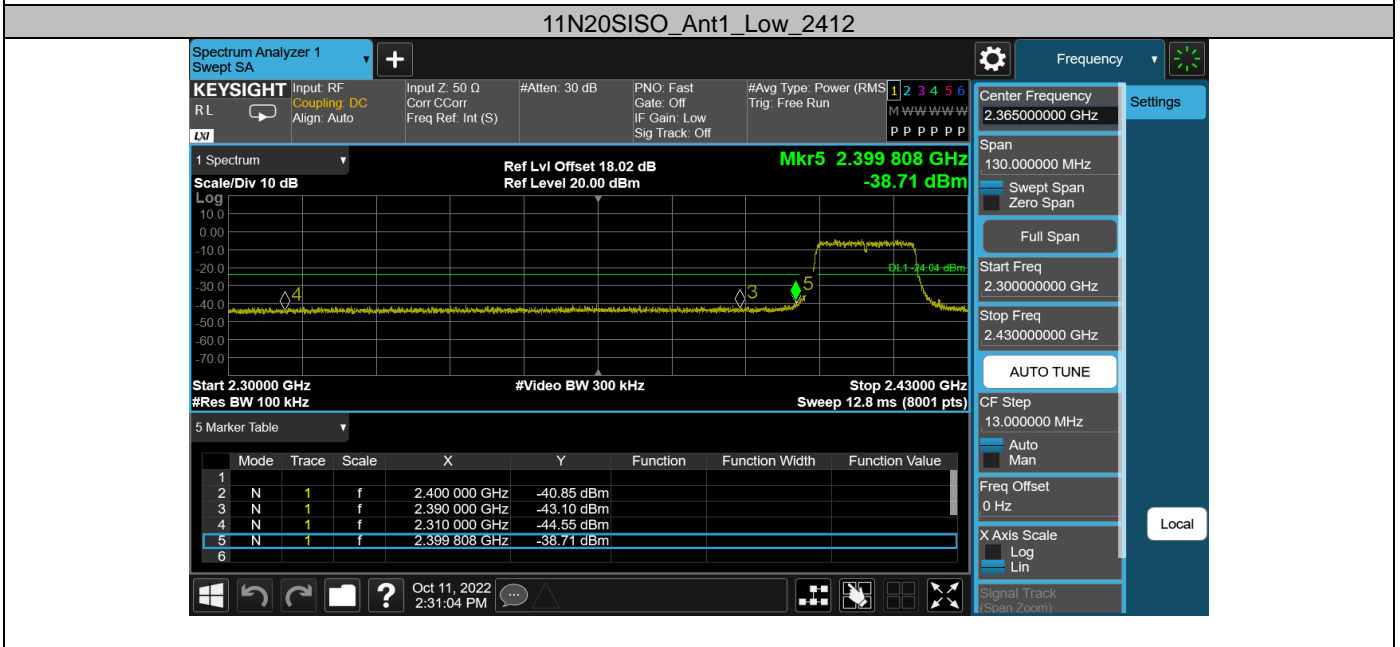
11N20SISO_Ant1_Low_2412

Spectrum Analyzer 1
Swept SA

KEYSIGHT
RL

Input: RF
Coupling: DC
Align: Auto

Input Z: 50 Ω
Corr CCorr
Freq Ref: Int (S)

#Atten: 30 dB

PNO: Fast
Gate: Off
IF Gain: Low
Sig Track: Off

#Avg Type: Power (RMS)
Trig: Free Run

1 2 3 4 5 6
M WWWWW
P P P P P P

Frequency

1 Spectrum

Scale/Div 10 dB
Log

Ref Lvl Offset 18.02 dB
Ref Level 20.00 dBm

Mkr5 2.399 808 GHz
-38.71 dBm

10.0
0.00
-10.0
-20.0
-30.0
-40.0
-50.0
-60.0
-70.0

DL1 -24.04 dBm

4
3
5

Start 2.30000 GHz
#Res BW 100 kHz

#Video BW 300 kHz

Stop 2.43000 GHz
Sweep 12.8 ms (8001 pts)

5 Marker Table

| | Mode | Trace | Scale | X | Y | Function | Function Width | Function Value |
|---|---|---|---|---|---|---|---|---|
| 1 | | | | | | | | |
| 2 | N | 1 | f | 2.400 000 GHz | -40.85 dBm | | | |
| 3 | N | 1 | f | 2.390 000 GHz | -43.10 dBm | | | |
| 4 | N | 1 | f | 2.310 000 GHz | -44.55 dBm | | | |
| 5 | N | 1 | f | 2.399 808 GHz | -38.71 dBm | | | |
| 6 | | | | | | | | |

Oct 11, 2022
2:31:04 PM

Center Frequency
2.365000000 GHz

Settings

Span
130.000000 MHz
Swept Span
Zero Span

Full Span

Start Freq
2.300000000 GHz

Stop Freq
2.430000000 GHz

AUTO TUNE

CF Step
13.000000 MHz
Auto
Man

Freq Offset
0 Hz

X Axis Scale
Log
Lin

Signal Track
(Span Zoom)

Local